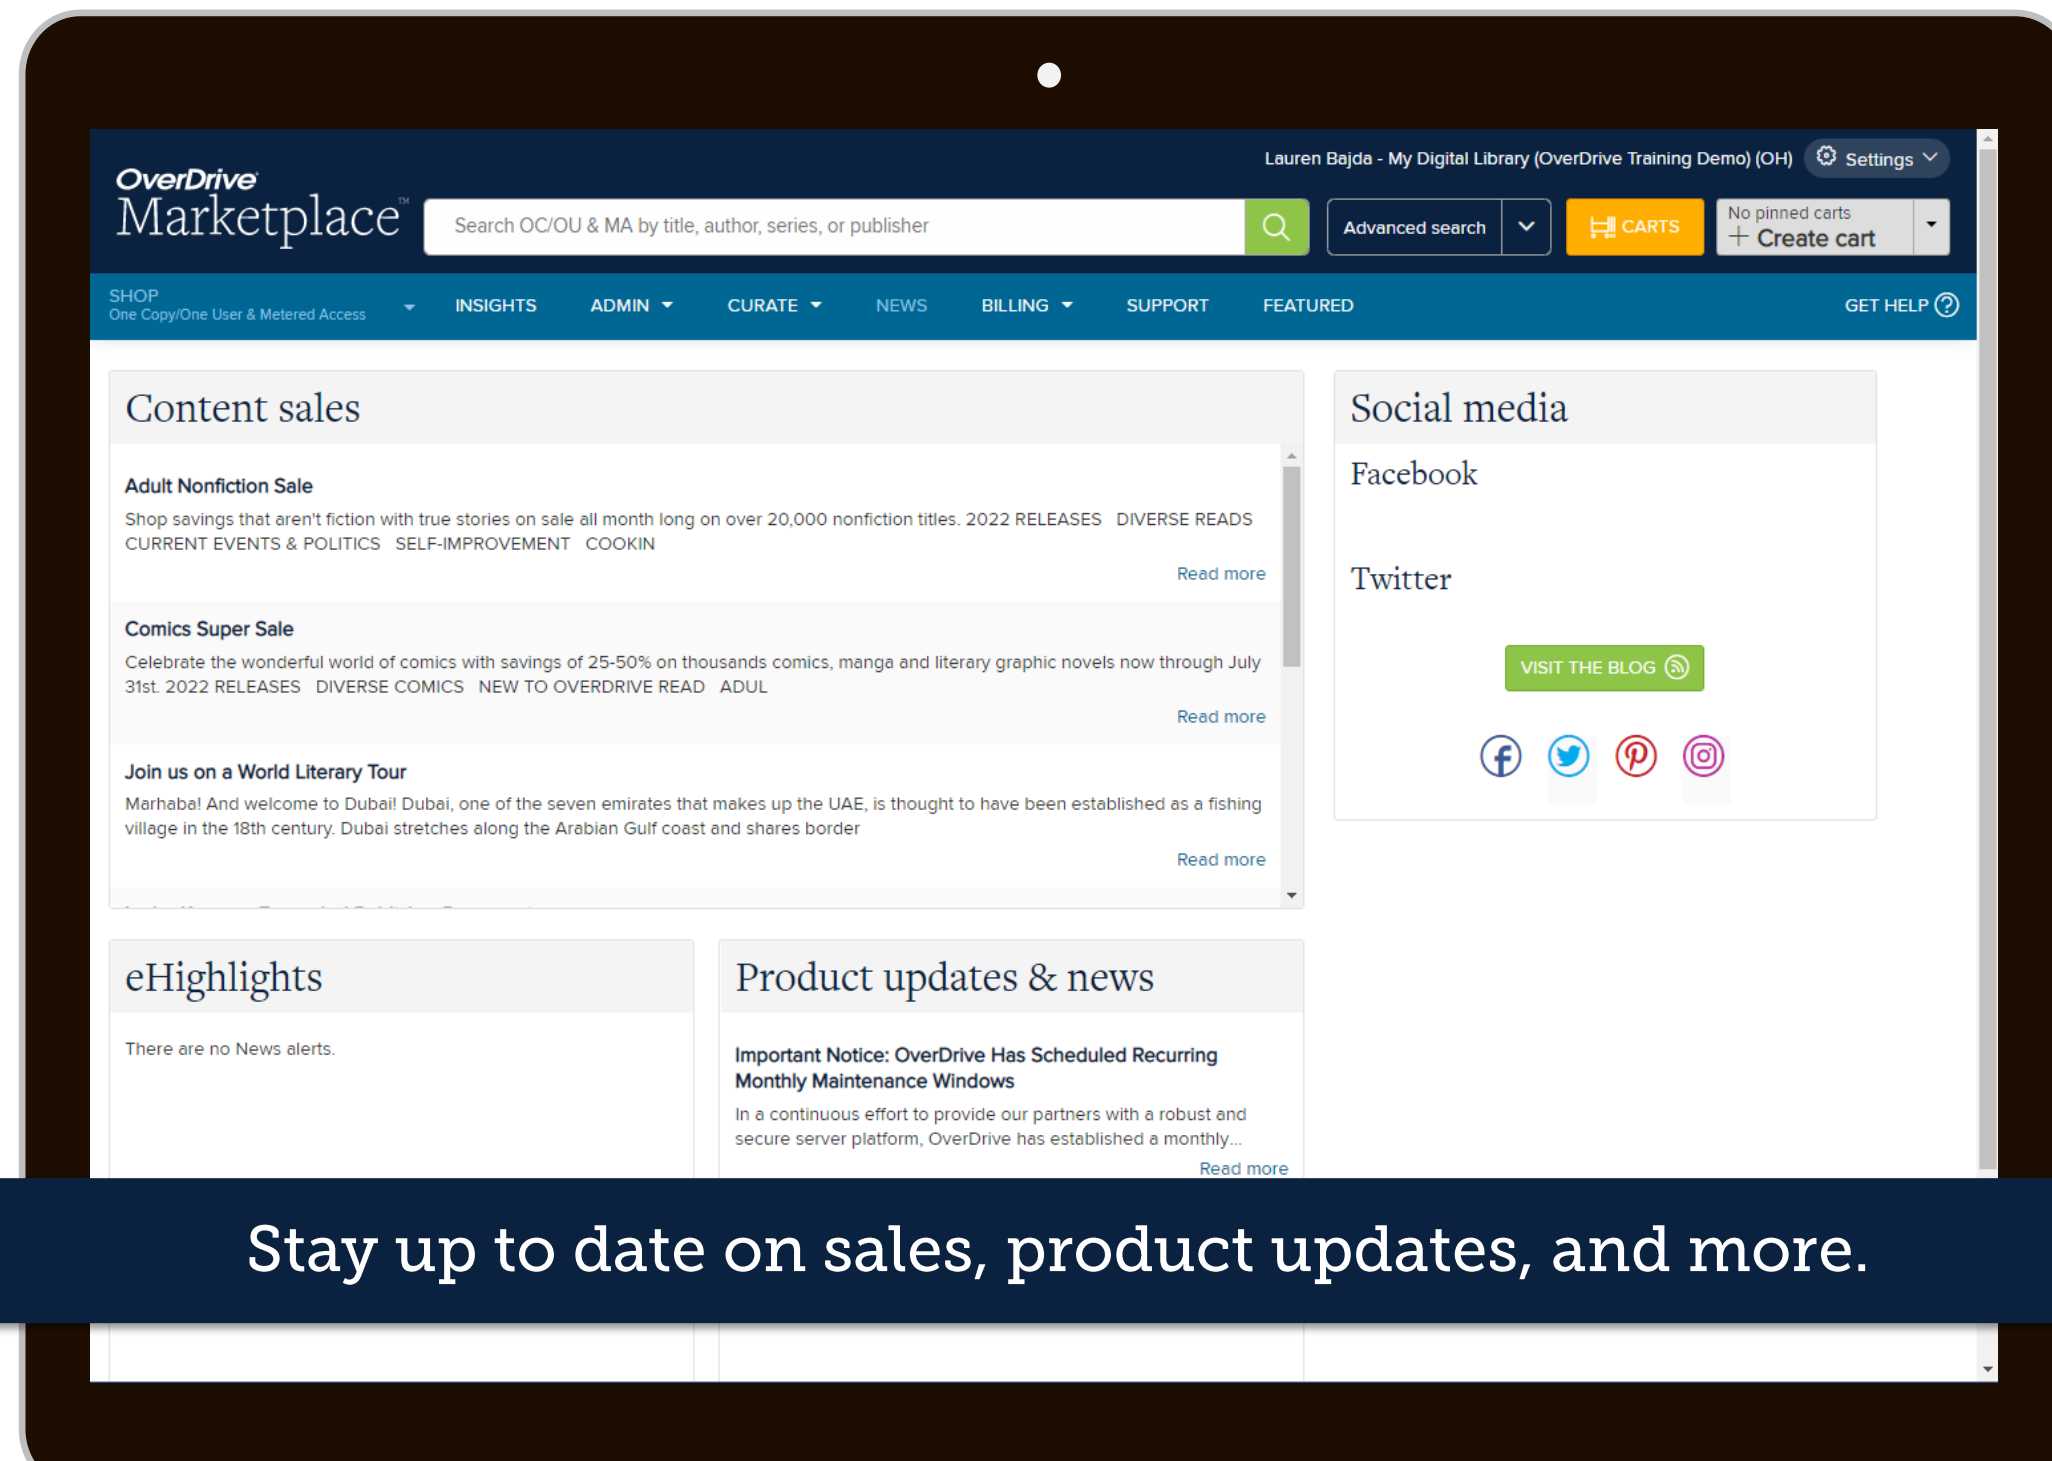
Lauren Bajda - My Digital Library (OverDrive Training Demo) (OH) Settings

OverDrive Marketplace

Search OC/OU & MA by title, author, series, or publisher

Advanced search

CARTS

No pinned carts
Create cart

SHOP
One Copy/One User & Metered Access

INSIGHTS ADMIN CURATE NEWS BILLING SUPPORT FEATURED GET HELP

Content sales

Adult Nonfiction Sale

Shop savings that aren't fiction with true stories on sale all month long on over 20,000 nonfiction titles. 2022 RELEASES DIVERSE READS CURRENT EVENTS & POLITICS SELF-IMPROVEMENT COOKIN

Read more

Comics Super Sale

Celebrate the wonderful world of comics with savings of 25-50% on thousands comics, manga and literary graphic novels now through July 31st. 2022 RELEASES DIVERSE COMICS NEW TO OVERDRIVE READ ADUL

Read more

Join us on a World Literary Tour

Marhaba! And welcome to Dubai! Dubai, one of the seven emirates that makes up the UAE, is thought to have been established as a fishing village in the 18th century. Dubai stretches along the Arabian Gulf coast and shares border

Read more

Social media

Facebook

Twitter

VISIT THE BLOG

eHighlights

There are no News alerts.

Product updates & news

Important Notice: OverDrive Has Scheduled Recurring Monthly Maintenance Windows

In a continuous effort to provide our partners with a robust and secure server platform, OverDrive has established a monthly...

Read more

Stay up to date on sales, product updates, and more.